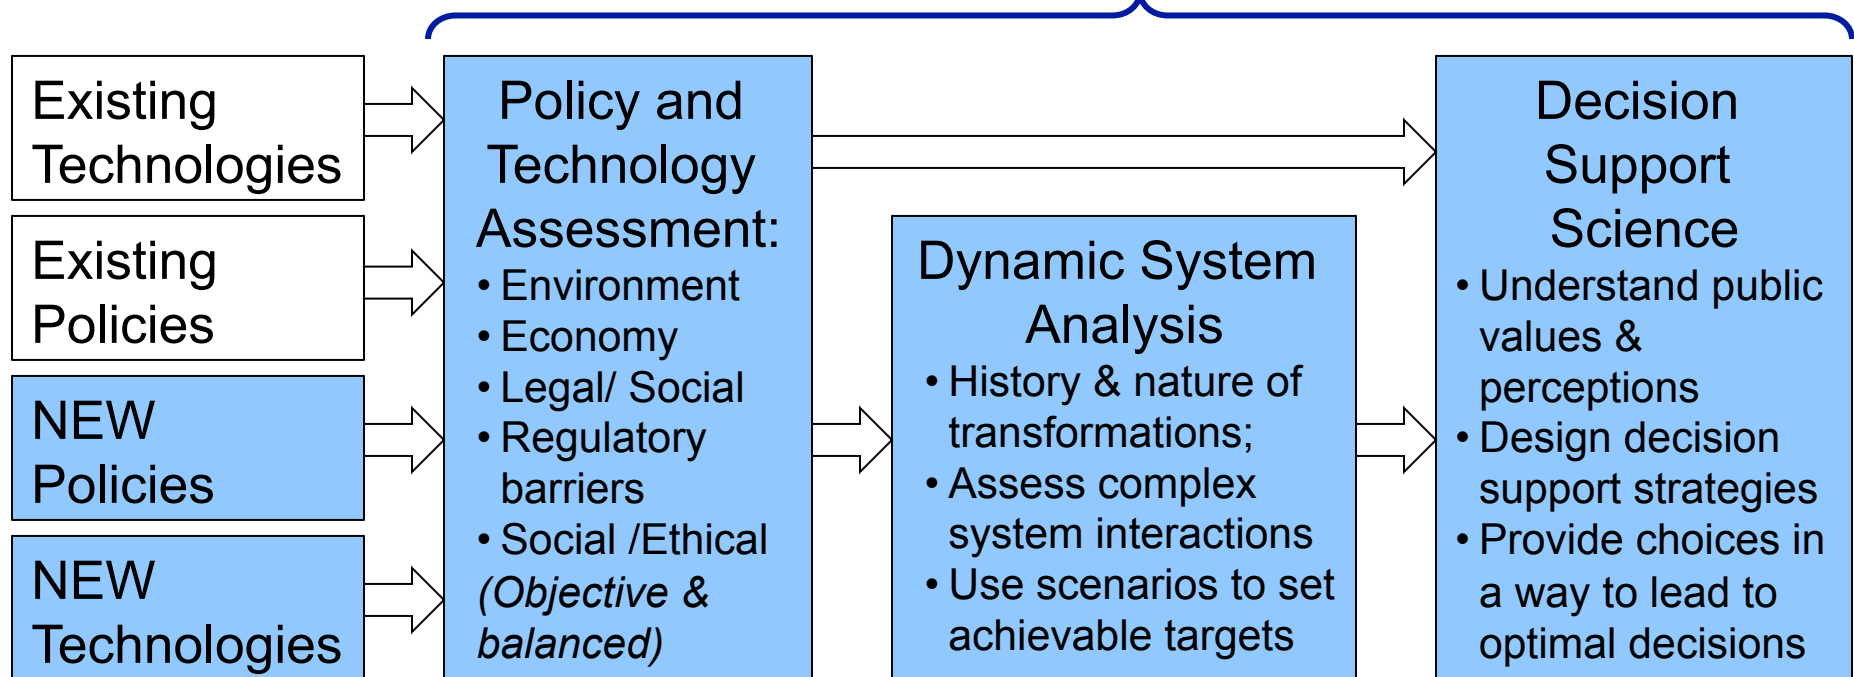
Existing Technologies

Existing Policies

NEW Policies

NEW Technologies

Policy and Technology Assessment:
• Environment
• Economy
• Legal/ Social
• Regulatory barriers
• Social /Ethical
*(Objective & balanced)*

Dynamic System Analysis
• History & nature of transformations;
• Assess complex system interactions
• Use scenarios to set achievable targets

Decision Support Science
• Understand public values & perceptions
• Design decision support strategies
• Provide choices in a way to lead to optimal decisions